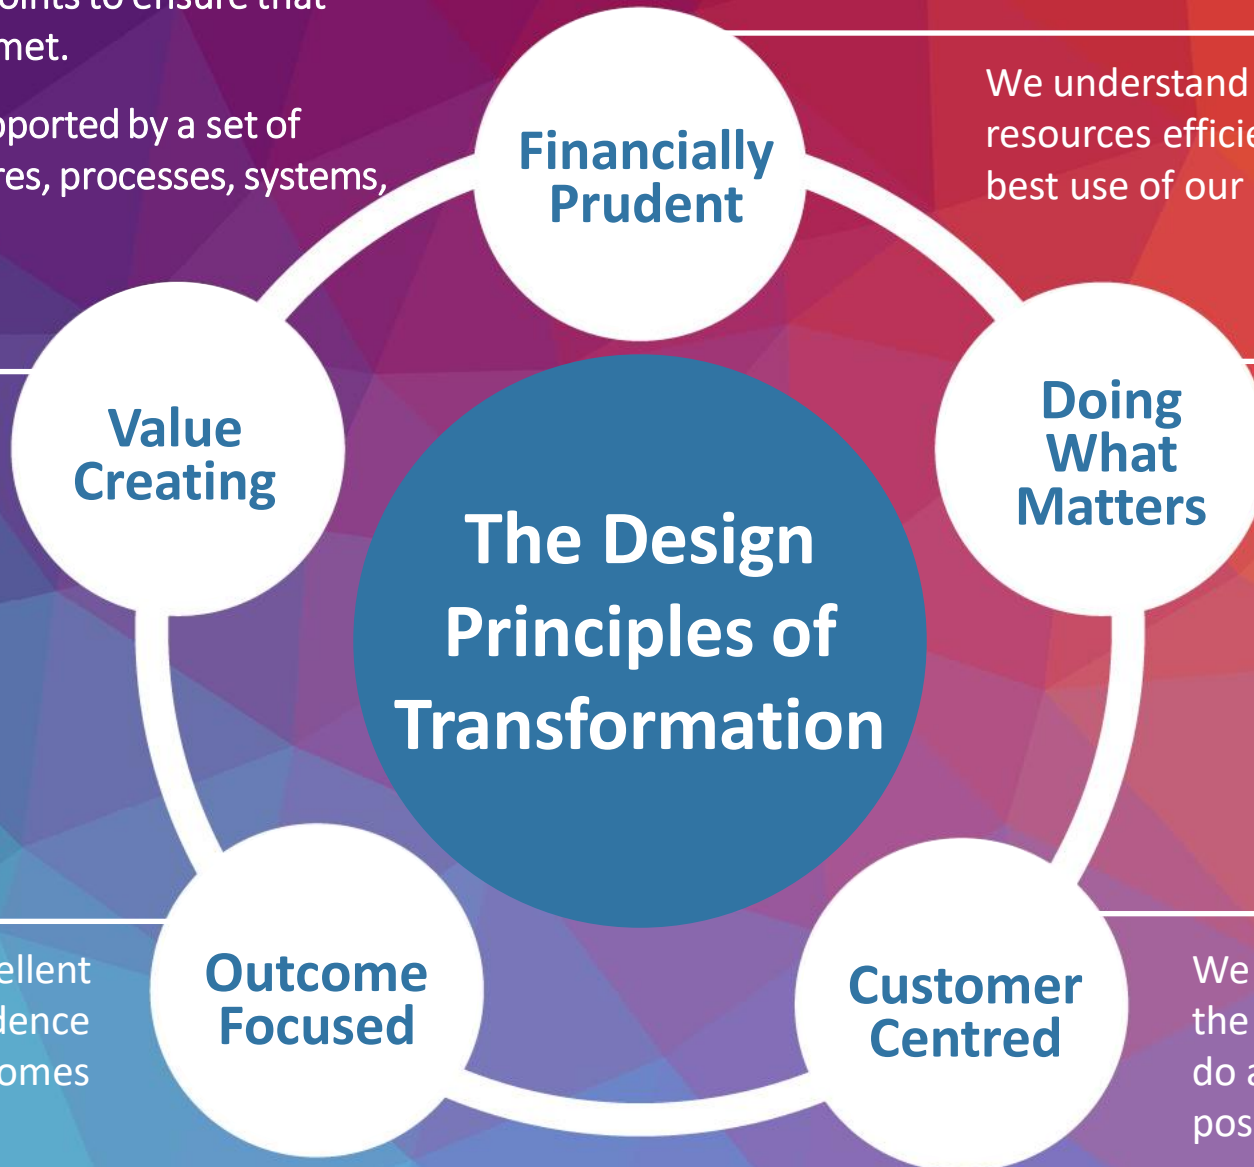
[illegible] met.

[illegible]pported by a set of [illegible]res, processes, systems,

We understand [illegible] resources effici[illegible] best use of our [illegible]

Financially Prudent

Value Creating

The Design Principles of Transformation

Doing What Matters

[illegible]ellent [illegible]dence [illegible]omes

Outcome Focused

Customer Centred

We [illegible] the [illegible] do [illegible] pos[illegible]